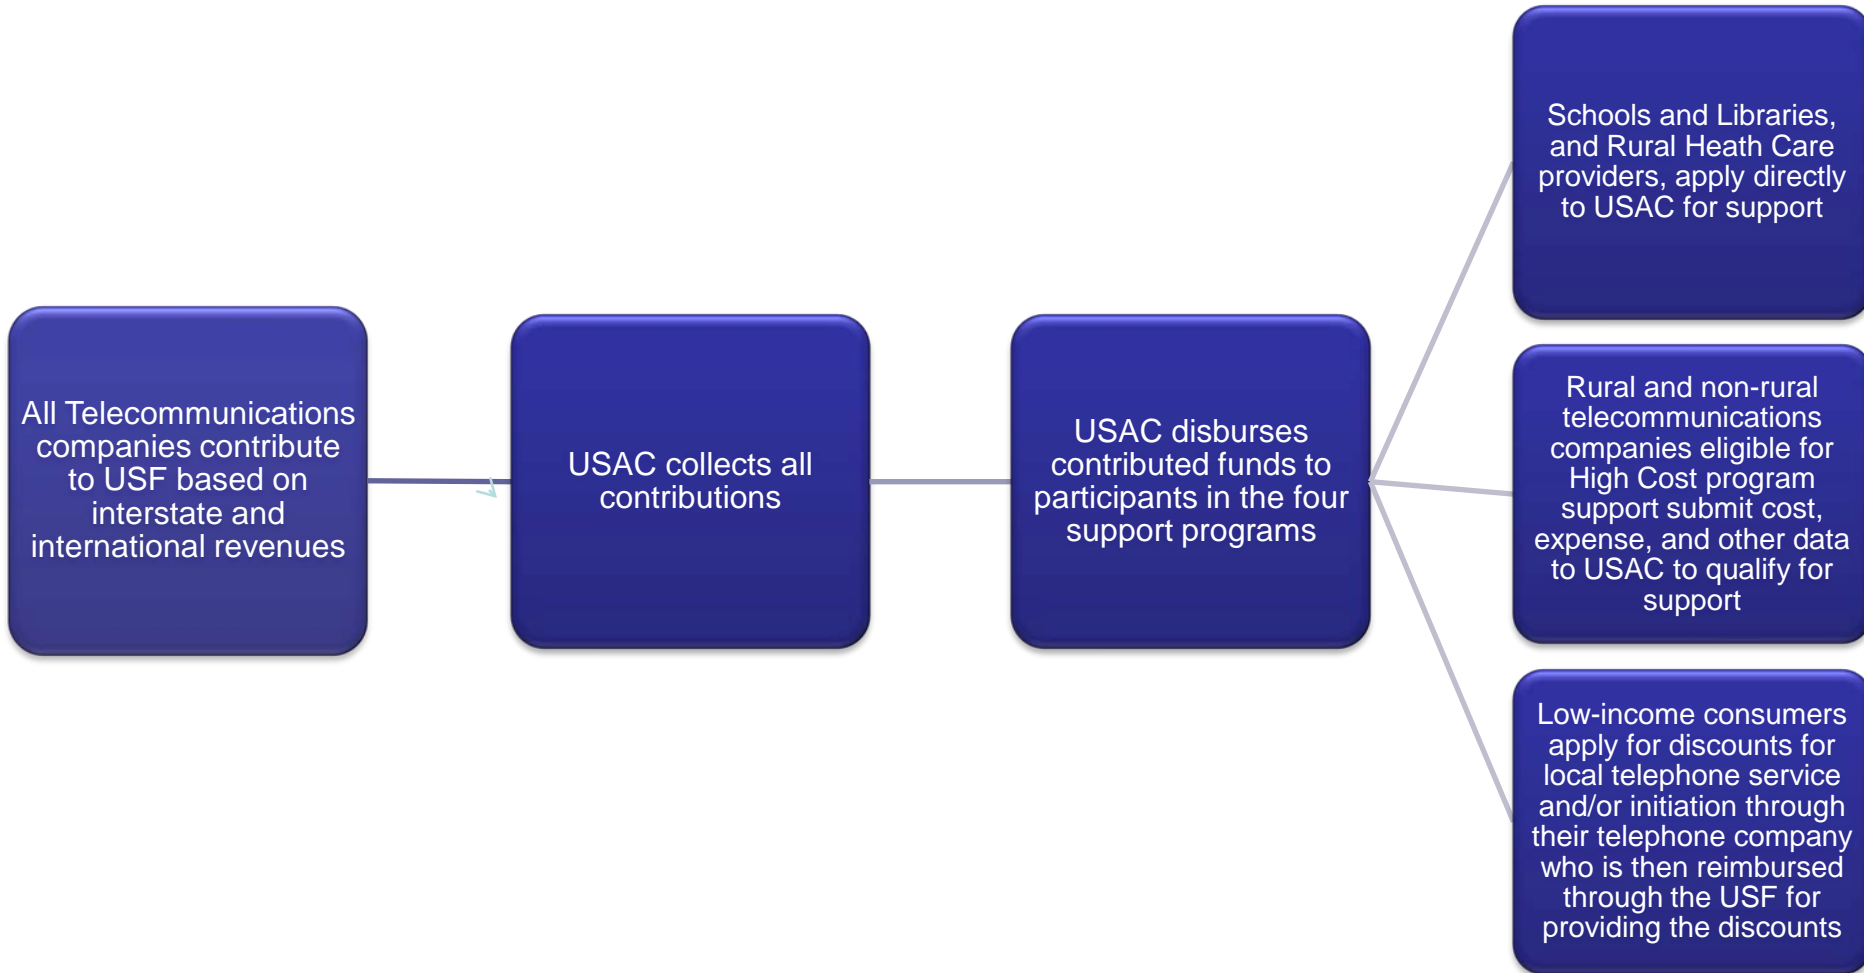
All Telecommunications companies contribute to USF based on interstate and international revenues

USAC collects all contributions

USAC disburses contributed funds to participants in the four support programs

Schools and Libraries, and Rural Heath Care providers, apply directly to USAC for support

Rural and non-rural telecommunications companies eligible for High Cost program support submit cost, expense, and other data to USAC to qualify for support

Low-income consumers apply for discounts for local telephone service and/or initiation through their telephone company who is then reimbursed through the USF for providing the discounts